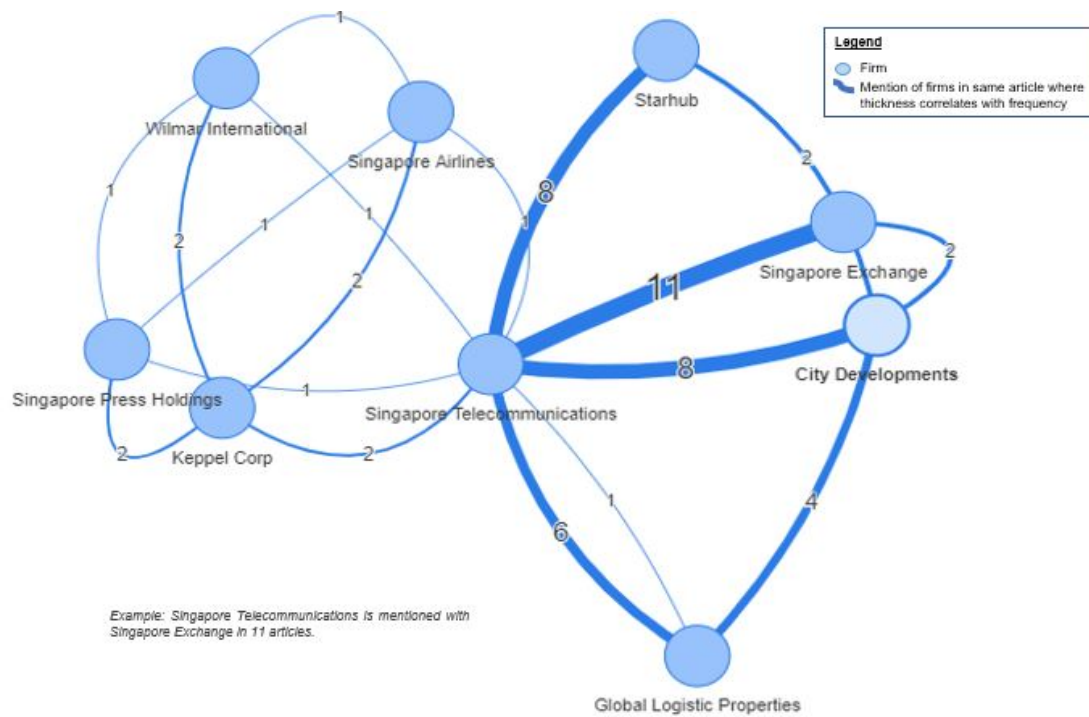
Legend
Firm
Mention of firms in same article where thickness correlates with frequency

1
Wilmar International
Singapore Airlines
Starhub
2
8
1
1
2
1
1
2
11
Singapore Exchange
2
Singapore Press Holdings
1
Singapore Telecommunications
8
City Developments
2
Keppel Corp
2
1
6
4
Example: Singapore Telecommunications is mentioned with Singapore Exchange in 11 articles.
Global Logistic Properties